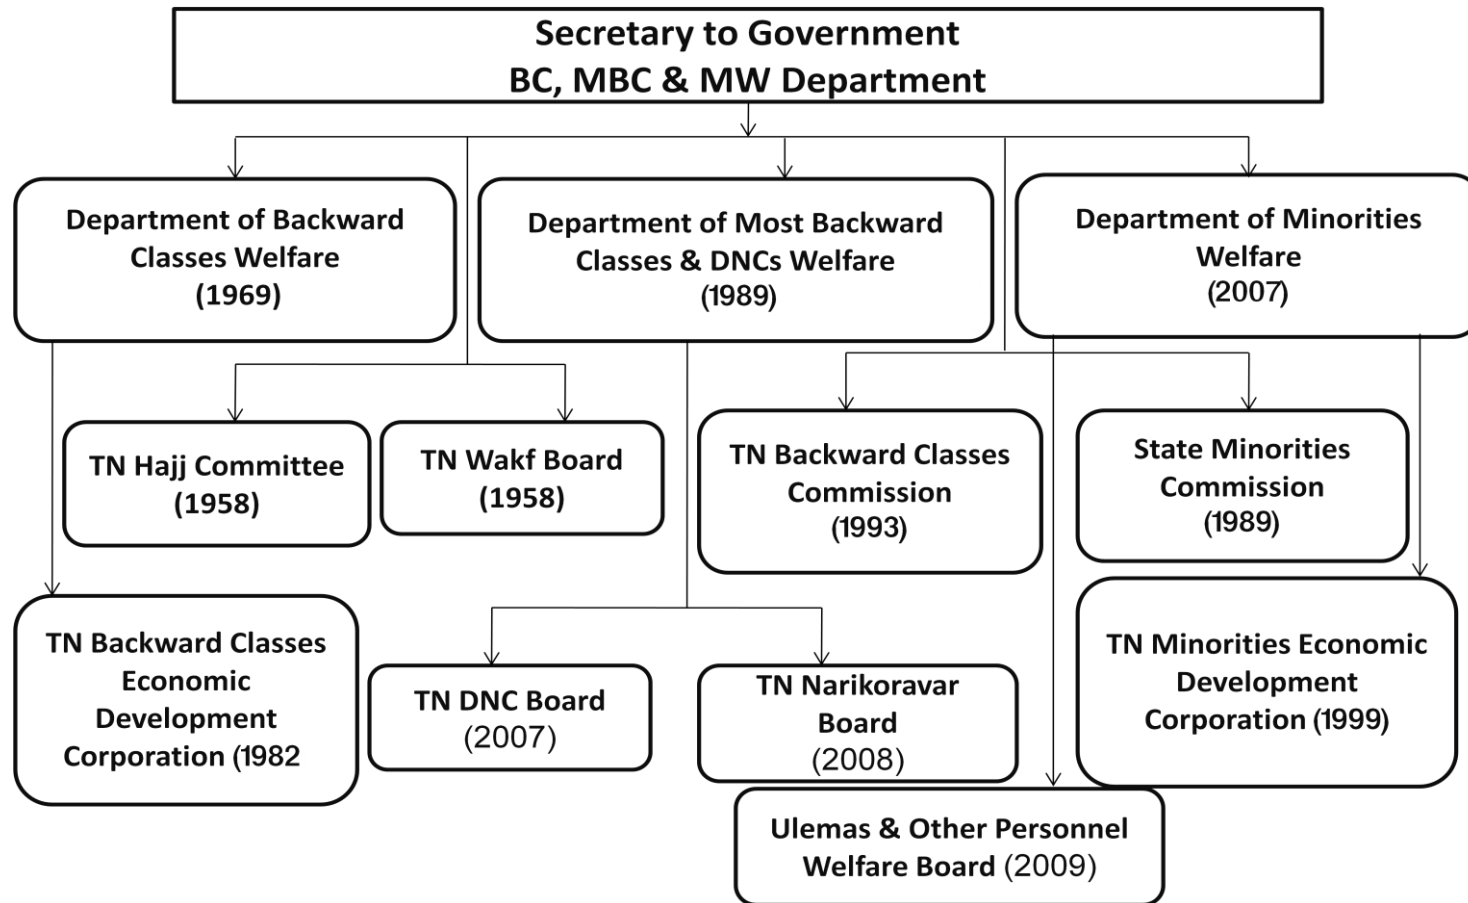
Secretary to Government
BC, MBC & MW Department

Department of Backward Classes Welfare (1969)

Department of Most Backward Classes & DNCs Welfare (1989)

Department of Minorities Welfare (2007)

TN Hajj Committee (1958)

TN Wakf Board (1958)

TN Backward Classes Commission (1993)

State Minorities Commission (1989)

TN Backward Classes Economic Development Corporation (1982

TN DNC Board (2007)

TN Narikoravar Board (2008)

TN Minorities Economic Development Corporation (1999)

Ulemas & Other Personnel Welfare Board (2009)